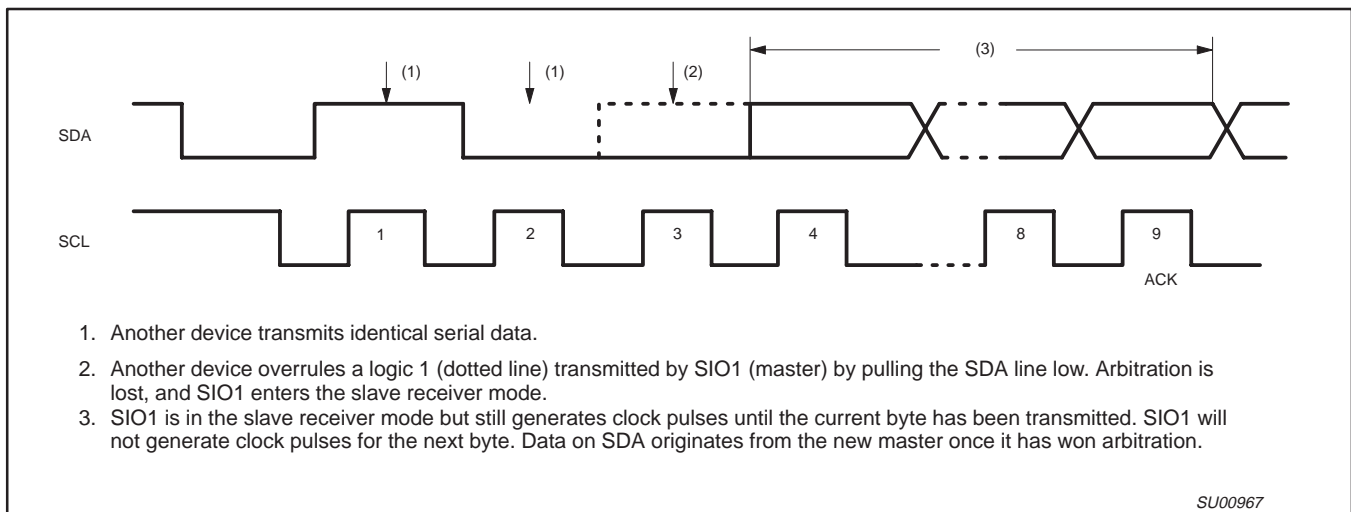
(1)

(1)

(2)

(3)

SDA

SCL

1

2

3

4

8

9

ACK

1. Another device transmits identical serial data.

2. Another device overrules a logic 1 (dotted line) transmitted by SIO1 (master) by pulling the SDA line low. Arbitration is lost, and SIO1 enters the slave receiver mode.

3. SIO1 is in the slave receiver mode but still generates clock pulses until the current byte has been transmitted. SIO1 will not generate clock pulses for the next byte. Data on SDA originates from the new master once it has won arbitration.

SU00967